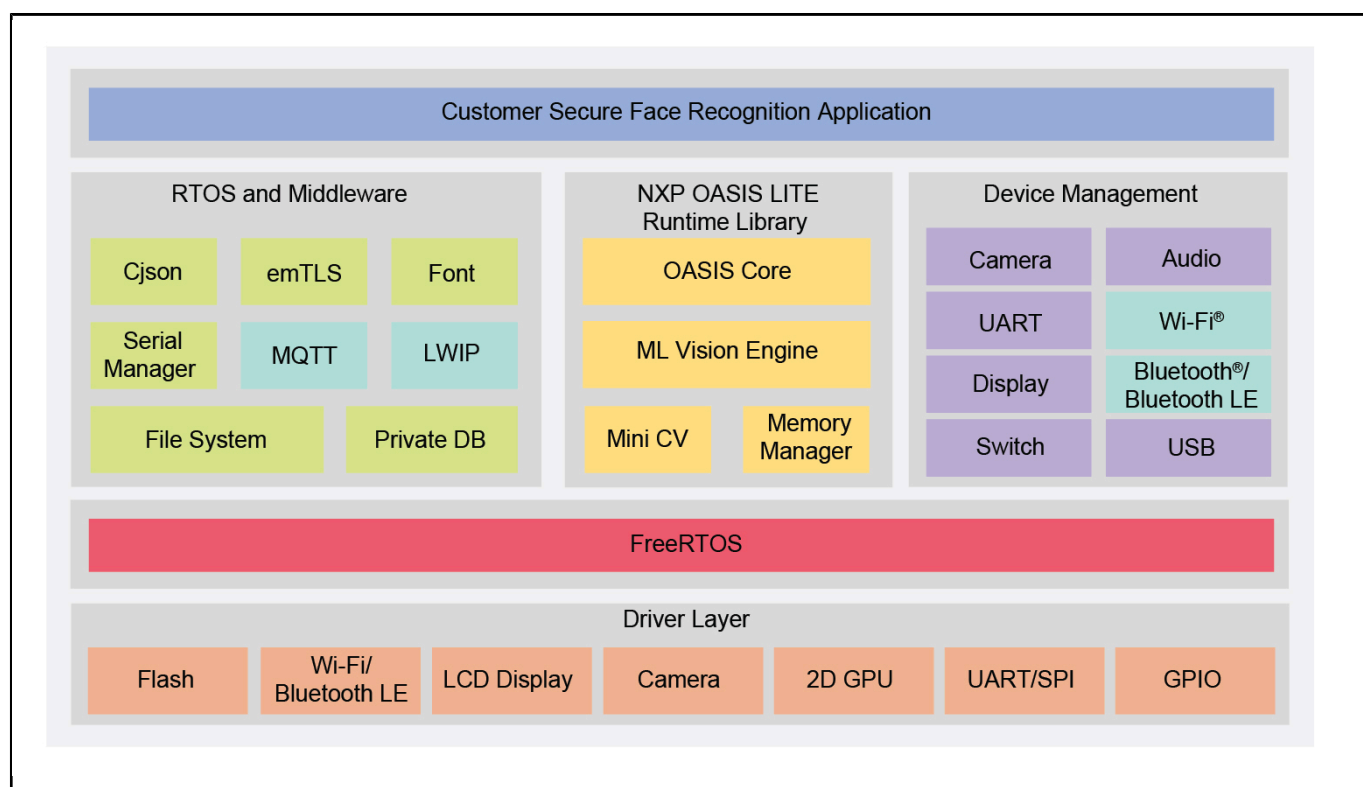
Customer Secure Face Recognition Application

RTOS and Middleware

Cjson

emTLS

Font

Serial Manager

MQTT

LWIP

File System

Private DB

NXP OASIS LITE Runtime Library

OASIS Core

ML Vision Engine

Mini CV

Memory Manager

Device Management

Camera

Audio

UART

Wi-Fi®

Display

Bluetooth®/ Bluetooth LE

Switch

USB

FreeRTOS

Driver Layer

Flash

Wi-Fi/ Bluetooth LE

LCD Display

Camera

2D GPU

UART/SPI

GPIO